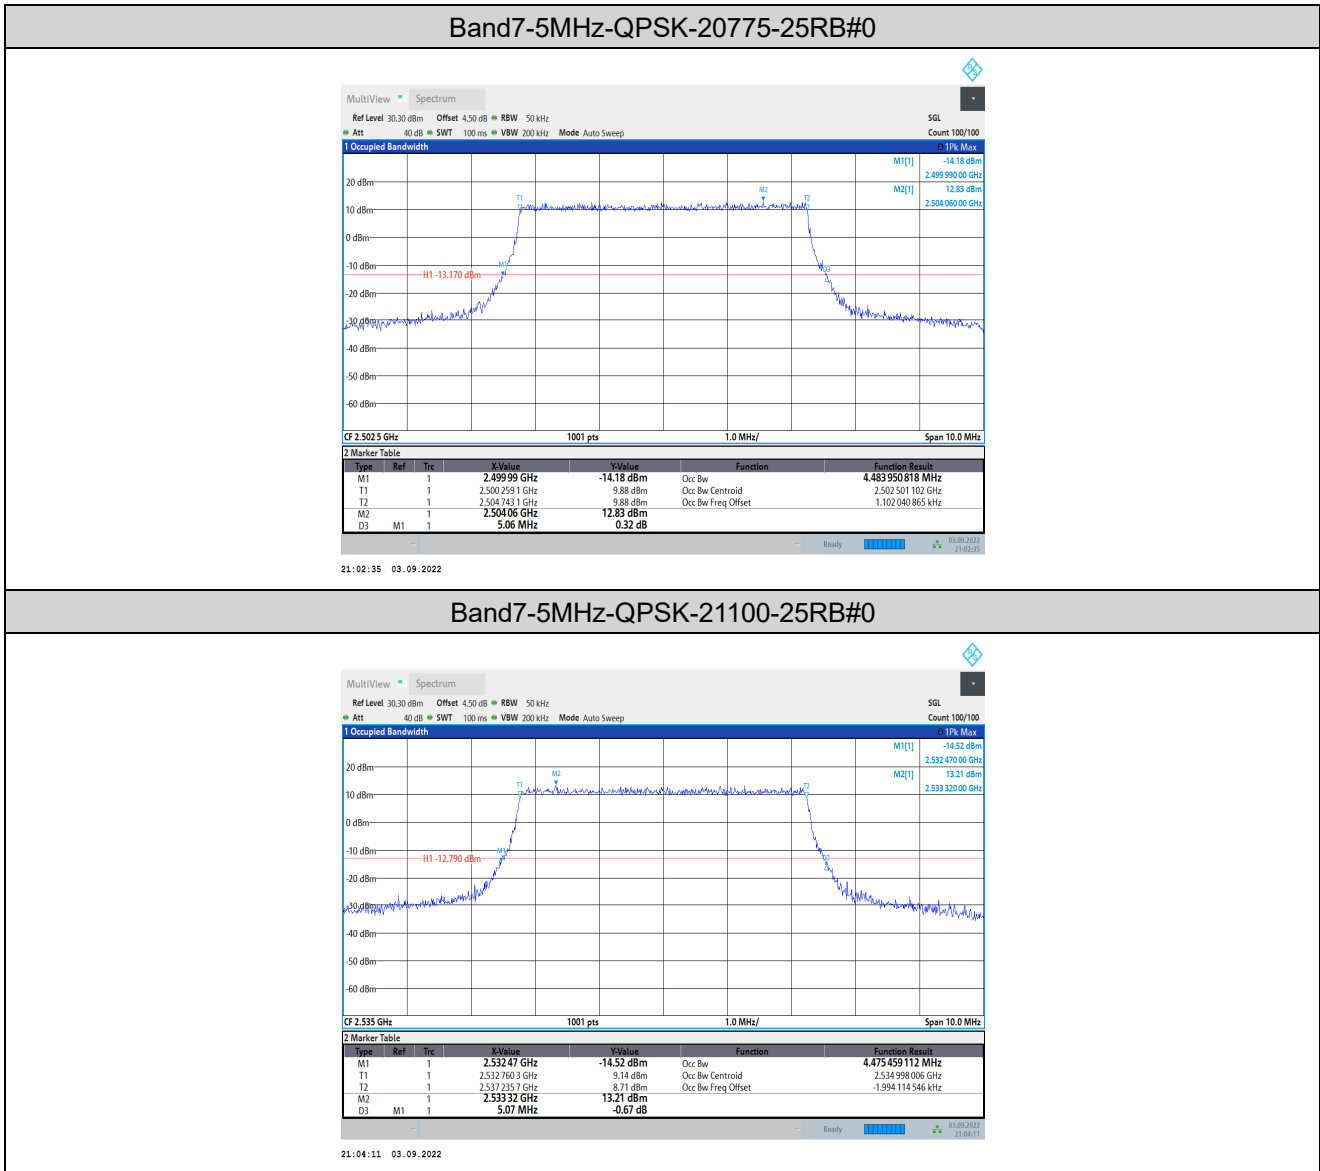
Band7-5MHz-QPSK-20775-25RB#0

MultiView Spectrum

Ref Level 30.30 dBm Offset 4.50 dB RBW 50 kHz SGL
Att 40 dB SWT 100 ms VBW 200 kHz Mode Auto Sweep Count 100/100

1 Occupied Bandwidth 1Pk Max

M1[1] -14.18 dBm
2.499 990 00 GHz
M2[1] 12.83 dBm
2.504 060 00 GHz

20 dBm
10 dBm
0 dBm
-10 dBm
-20 dBm
-30 dBm
-40 dBm
-50 dBm
-60 dBm

H1 -13.170 dBm

T1 M2 T2 M1 D3

CF 2.502 5 GHz 1001 pts 1.0 MHz/ Span 10.0 MHz

2 Marker Table

| Type | Ref | Trc | X-Value | Y-Value | Function | Function Result |
|---|---|---|---|---|---|---|
| M1 | | 1 | 2.499 99 GHz | -14.18 dBm | Occ Bw | 4.483 950 818 MHz |
| T1 | | 1 | 2.500 259 1 GHz | 9.88 dBm | Occ Bw Centroid | 2.502 501 102 GHz |
| T2 | | 1 | 2.504 743 1 GHz | 9.88 dBm | Occ Bw Freq Offset | 1.102 040 865 kHz |
| M2 | | 1 | 2.504 06 GHz | 12.83 dBm | | |
| D3 | M1 | 1 | 5.06 MHz | 0.32 dB | | |

Ready 03.09.2022 21:02:35

21:02:35 03.09.2022

Band7-5MHz-QPSK-21100-25RB#0

MultiView Spectrum

Ref Level 30.30 dBm Offset 4.50 dB RBW 50 kHz SGL
Att 40 dB SWT 100 ms VBW 200 kHz Mode Auto Sweep Count 100/100

1 Occupied Bandwidth 1Pk Max

M1[1] -14.52 dBm
2.532 470 00 GHz
M2[1] 13.21 dBm
2.533 320 00 GHz

20 dBm
10 dBm
0 dBm
-10 dBm
-20 dBm
-30 dBm
-40 dBm
-50 dBm
-60 dBm

H1 -12.790 dBm

T1 M2 T2 M1 D3

CF 2.535 GHz 1001 pts 1.0 MHz/ Span 10.0 MHz

2 Marker Table

| Type | Ref | Trc | X-Value | Y-Value | Function | Function Result |
|---|---|---|---|---|---|---|
| M1 | | 1 | 2.532 47 GHz | -14.52 dBm | Occ Bw | 4.475 459 112 MHz |
| T1 | | 1 | 2.532 760 3 GHz | 9.14 dBm | Occ Bw Centroid | 2.534 998 006 GHz |
| T2 | | 1 | 2.537 235 7 GHz | 8.71 dBm | Occ Bw Freq Offset | -1.994 114 546 kHz |
| M2 | | 1 | 2.533 32 GHz | 13.21 dBm | | |
| D3 | M1 | 1 | 5.07 MHz | -0.67 dB | | |

Ready 03.09.2022 21:04:11

21:04:11 03.09.2022